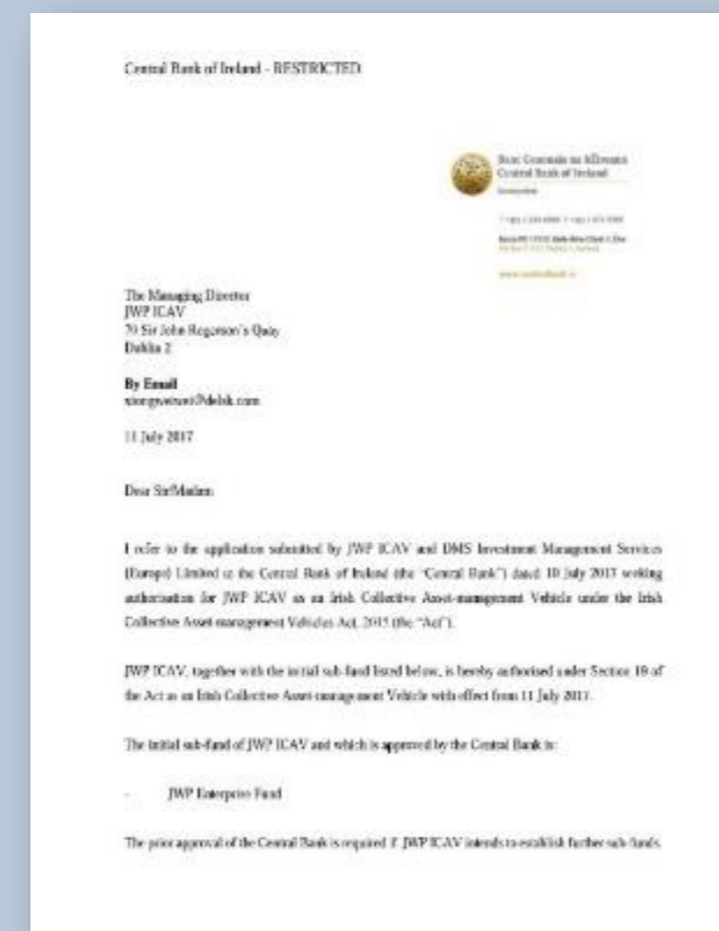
Central Bank of Ireland - RESTRICTED

Banc Ceannais na hÉireann
Central Bank of Ireland
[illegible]

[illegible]

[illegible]

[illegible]

The Managing Director
JWP ICAV
70 Sir John Rogerson's Quay
Dublin 2

By Email
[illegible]@dmsik.com

11 July 2017

Dear Sir/Madam

I refer to the application submitted by JWP ICAV and DMS Investment Management Services (Europe) Limited to the Central Bank of Ireland (the "Central Bank") dated 10 July 2017 seeking authorisation for JWP ICAV as an Irish Collective Asset-management Vehicle under the Irish Collective Asset-management Vehicles Act, 2015 (the "Act").

JWP ICAV, together with the initial sub-fund listed below, is hereby authorised under Section 19 of the Act as an Irish Collective Asset-management Vehicle with effect from 11 July 2017.

The initial sub-fund of JWP ICAV and which is approved by the Central Bank is:

- JWP Enterprise Fund

The prior approval of the Central Bank is required if JWP ICAV intends to establish further sub-funds.